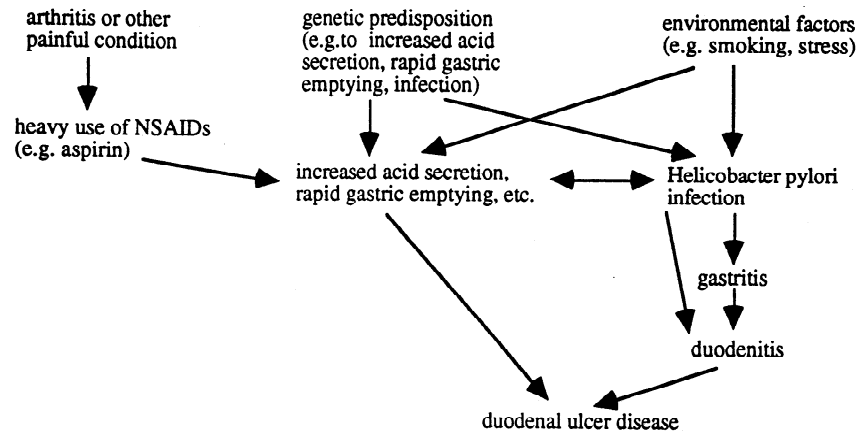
arthritis or other painful condition

genetic predisposition (e.g.to increased acid secretion, rapid gastric emptying, infection)

environmental factors (e.g. smoking, stress)

heavy use of NSAIDs (e.g. aspirin)

increased acid secretion, rapid gastric emptying, etc.

Helicobacter pylori infection

gastritis

duodenitis

duodenal ulcer disease